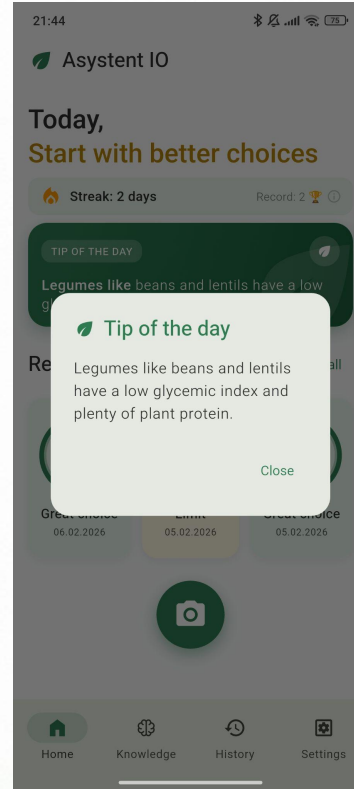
21:44

75

Asystent IO

Today,
Start with better choices

Streak: 2 days

Record: 2

TIP OF THE DAY

Legumes like beans and lentils have a low gl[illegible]

Re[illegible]

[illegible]ll

Tip of the day

Legumes like beans and lentils have a low glycemic index and plenty of plant protein.

Close

Great choice
06.02.2026

Limit
05.02.2026

Great choice
05.02.2026

Home

Knowledge

History

Settings